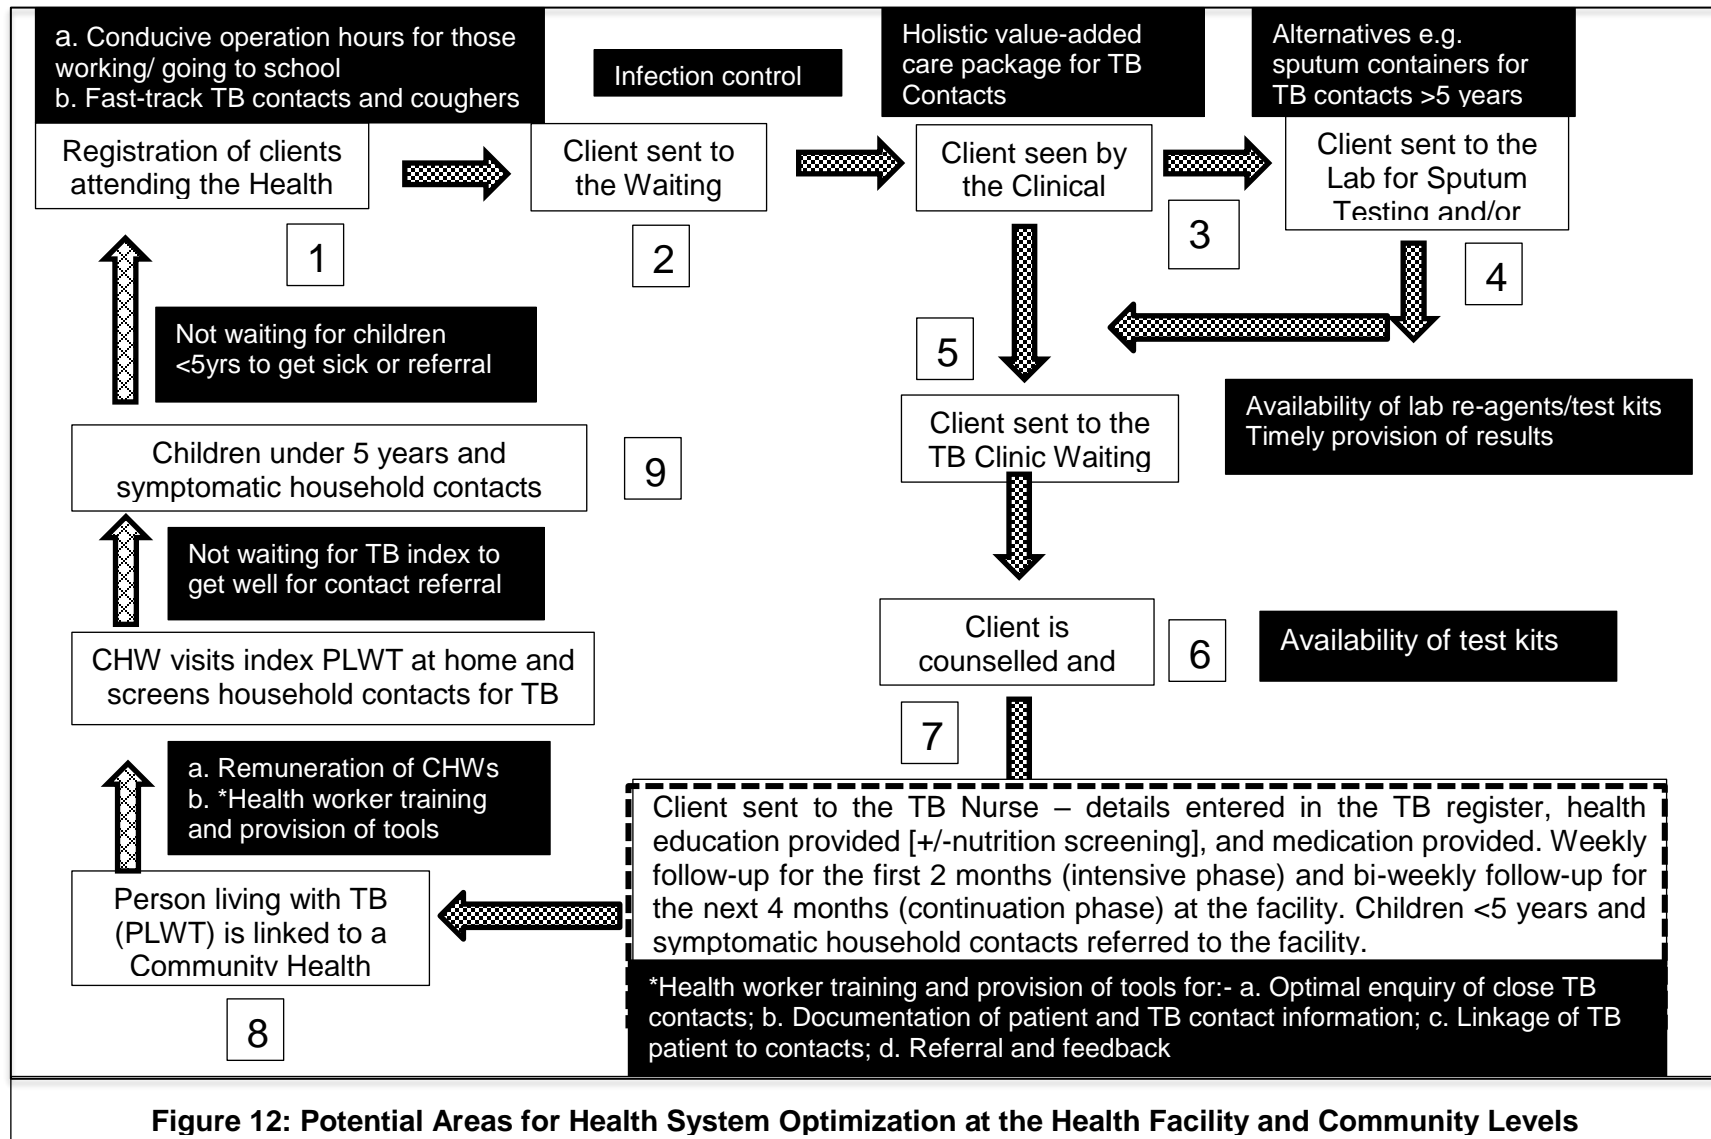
a. Conducive operation hours for those working/ going to school
b. Fast-track TB contacts and coughers

Infection control

Holistic value-added care package for TB Contacts

Alternatives e.g. sputum containers for TB contacts >5 years

Registration of clients attending the Health

Client sent to the Waiting

Client seen by the Clinical

Client sent to the Lab for Sputum Testing and/or

1

2

3

4

Not waiting for children <5yrs to get sick or referral

5

Availability of lab re-agents/test kits
Timely provision of results

Client sent to the TB Clinic Waiting

Children under 5 years and symptomatic household contacts

9

Not waiting for TB index to get well for contact referral

CHW visits index PLWT at home and screens household contacts for TB

Client is counselled and

6

Availability of test kits

7

a. Remuneration of CHWs
b. *Health worker training and provision of tools

Client sent to the TB Nurse – details entered in the TB register, health education provided [+/-nutrition screening], and medication provided. Weekly follow-up for the first 2 months (intensive phase) and bi-weekly follow-up for the next 4 months (continuation phase) at the facility. Children <5 years and symptomatic household contacts referred to the facility.

Person living with TB (PLWT) is linked to a Community Health

*Health worker training and provision of tools for:- a. Optimal enquiry of close TB contacts; b. Documentation of patient and TB contact information; c. Linkage of TB patient to contacts; d. Referral and feedback

8

Figure 12: Potential Areas for Health System Optimization at the Health Facility and Community Levels